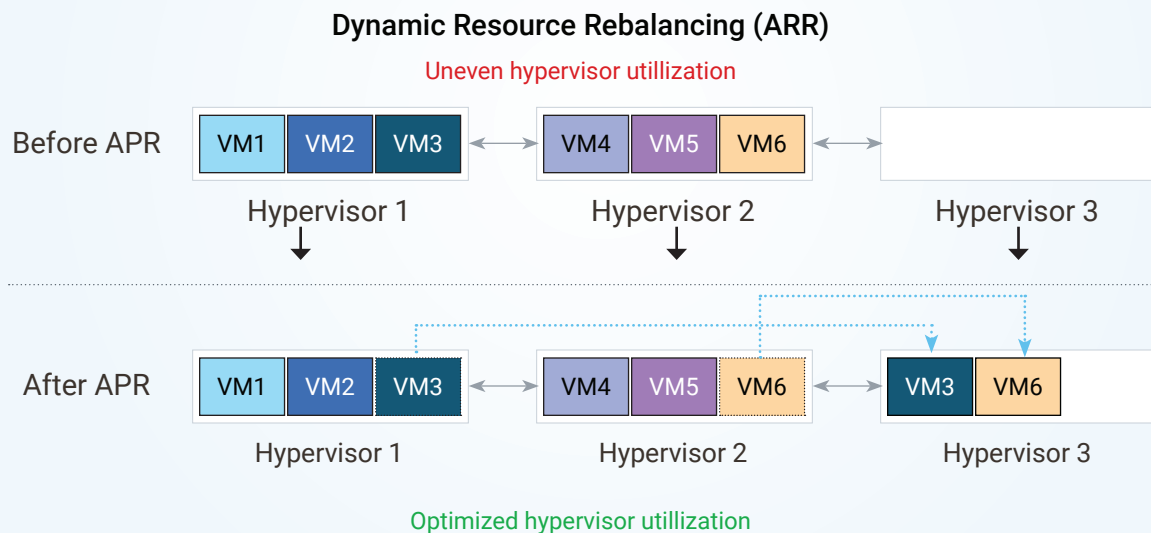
Dynamic Resource Rebalancing (ARR)

Uneven hypervisor utillization

Before APR

VM1 VM2 VM3

Hypervisor 1

VM4 VM5 VM6

Hypervisor 2

Hypervisor 3

After APR

VM1 VM2 VM3

Hypervisor 1

VM4 VM5 VM6

Hypervisor 2

VM3 VM6

Hypervisor 3

Optimized hypervisor utillization